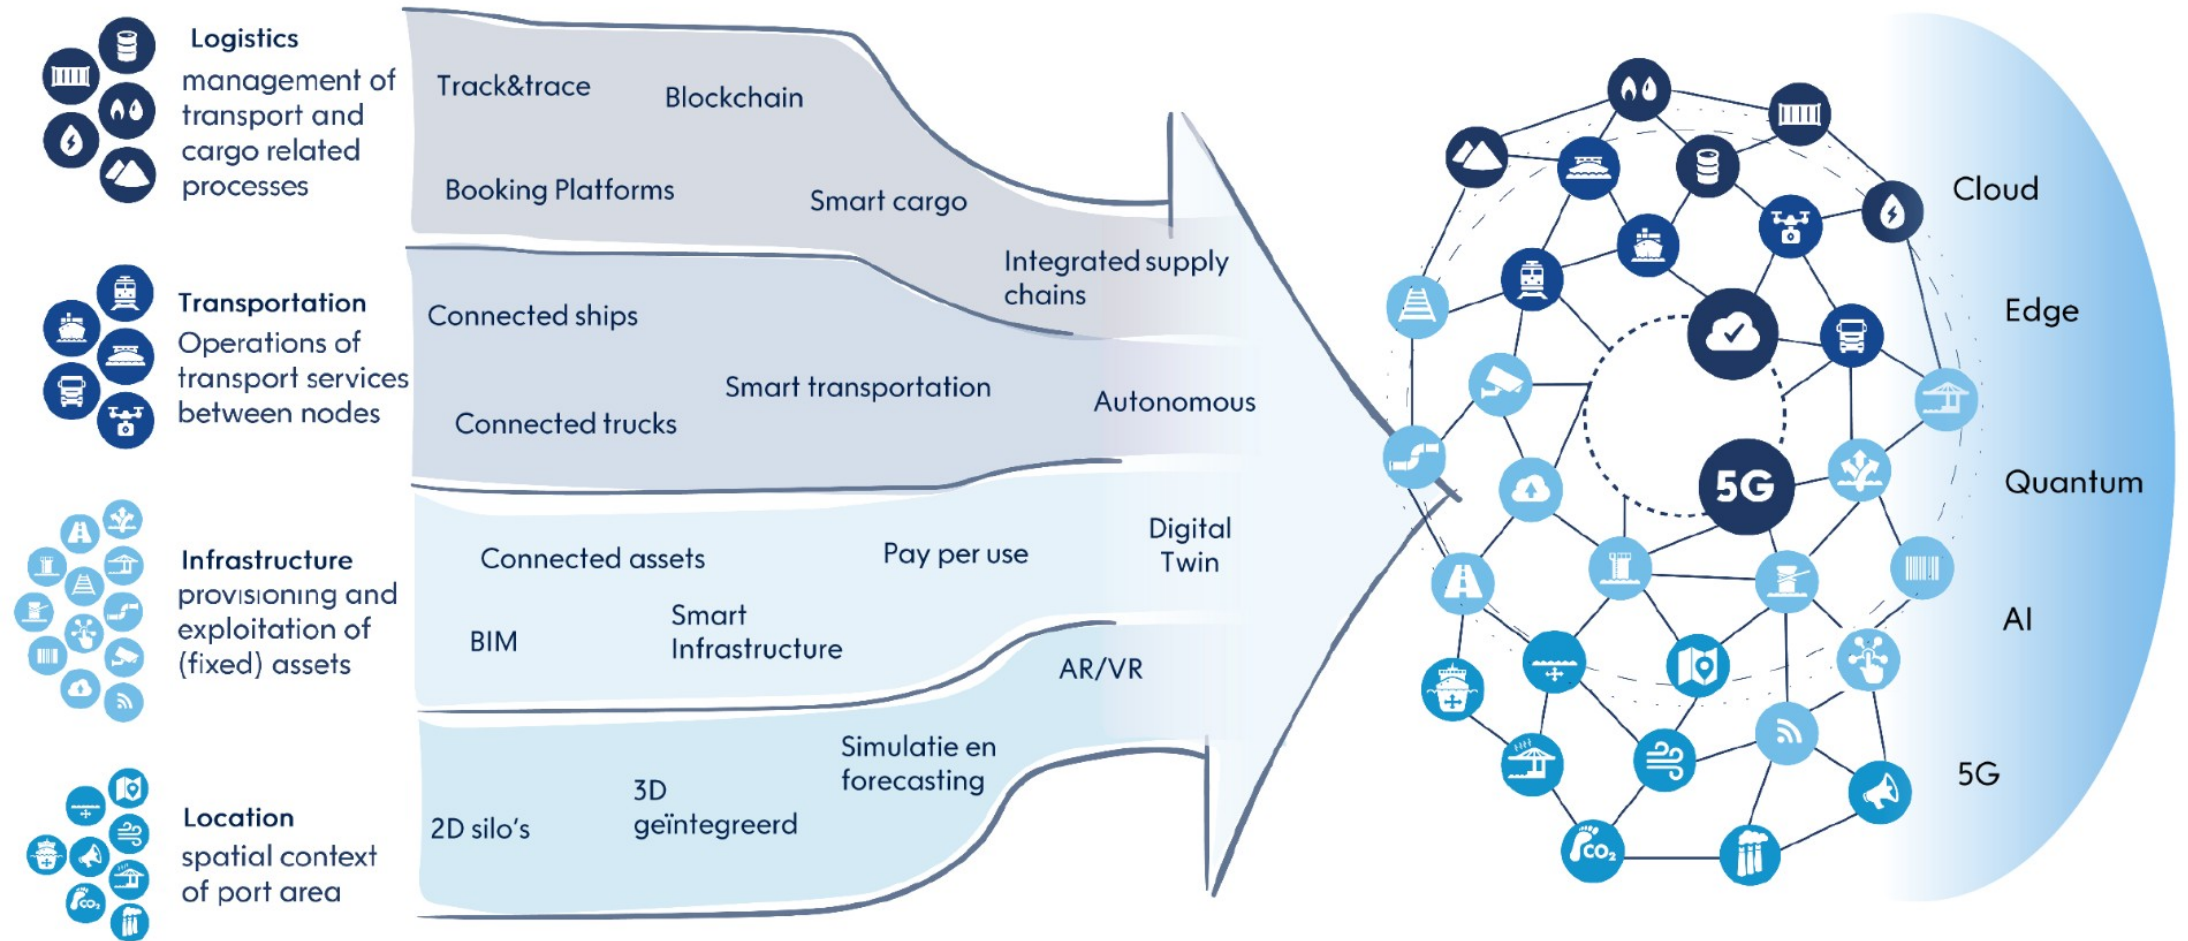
Logistics
management of transport and cargo related processes

Transportation
Operations of transport services between nodes

Infrastructure
provisioning and exploitation of (fixed) assets

Location
spatial context of port area

Track&trace

Blockchain

Booking Platforms

Smart cargo

Integrated supply chains

Connected ships

Smart transportation

Connected trucks

Autonomous

Connected assets

Pay per use

Digital Twin

BIM

Smart Infrastructure

AR/VR

Simulatie en forecasting

3D geïntegreerd

2D silo's

5G

$CO_2$

Cloud

Edge

Quantum

AI

5G